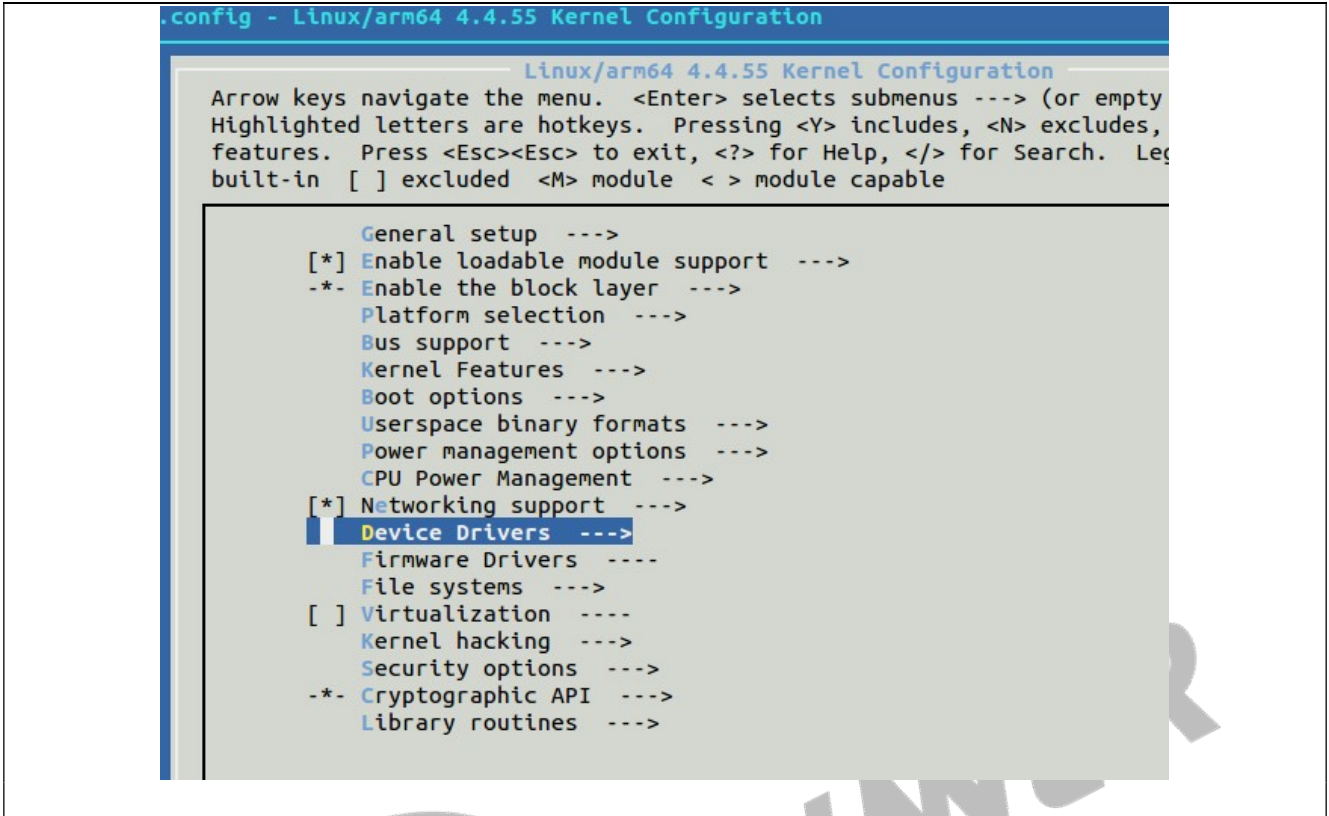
.config - Linux/arm64 4.4.55 Kernel Configuration

Linux/arm64 4.4.55 Kernel Configuration

Arrow keys navigate the menu. <Enter> selects submenus ---> (or empty Highlighted letters are hotkeys. Pressing <Y> includes, <N> excludes, features. Press <Esc><Esc> to exit, <?> for Help, </> for Search. Leg built-in [ ] excluded <M> module < > module capable

General setup --->
[*] Enable loadable module support --->
-*- Enable the block layer --->
Platform selection --->
Bus support --->
Kernel Features --->
Boot options --->
Userspace binary formats --->
Power management options --->
CPU Power Management --->
[*] Networking support --->
Device Drivers --->
Firmware Drivers ----
File systems --->
[ ] Virtualization ----
Kernel hacking --->
Security options --->
-*- Cryptographic API --->
Library routines --->